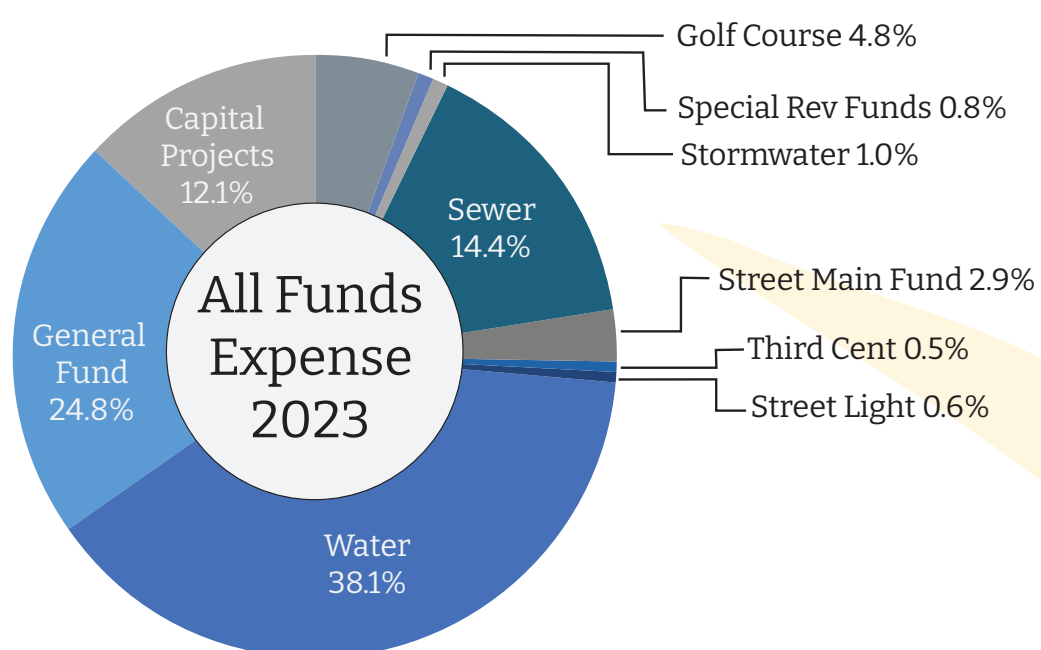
All Funds Expense 2023

Golf Course 4.8%

Special Rev Funds 0.8%

Stormwater 1.0%

Capital Projects 12.1%

Sewer 14.4%

Street Main Fund 2.9%

Third Cent 0.5%

Street Light 0.6%

General Fund 24.8%

Water 38.1%